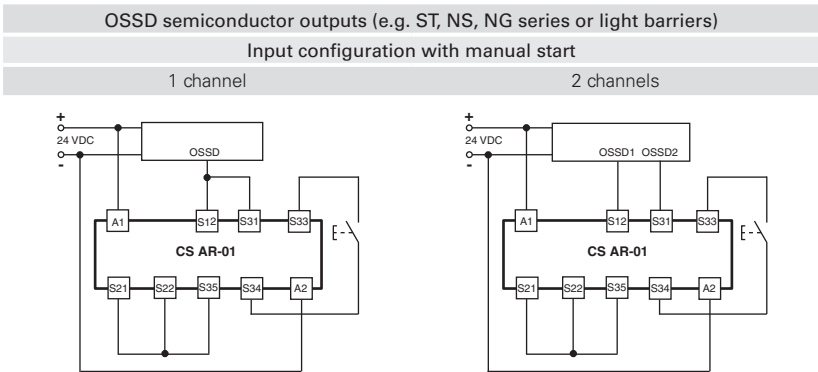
OSSD semiconductor outputs (e.g. ST, NS, NG series or light barriers)

Input configuration with manual start

1 channel

2 channels

+
24 VDC
-

OSSD

A1 S12 S31 S33

CS AR-01

S21 S22 S35 S34 A2

+
24 VDC
-

OSSD1 OSSD2

A1 S12 S31 S33

CS AR-01

S21 S22 S35 S34 A2